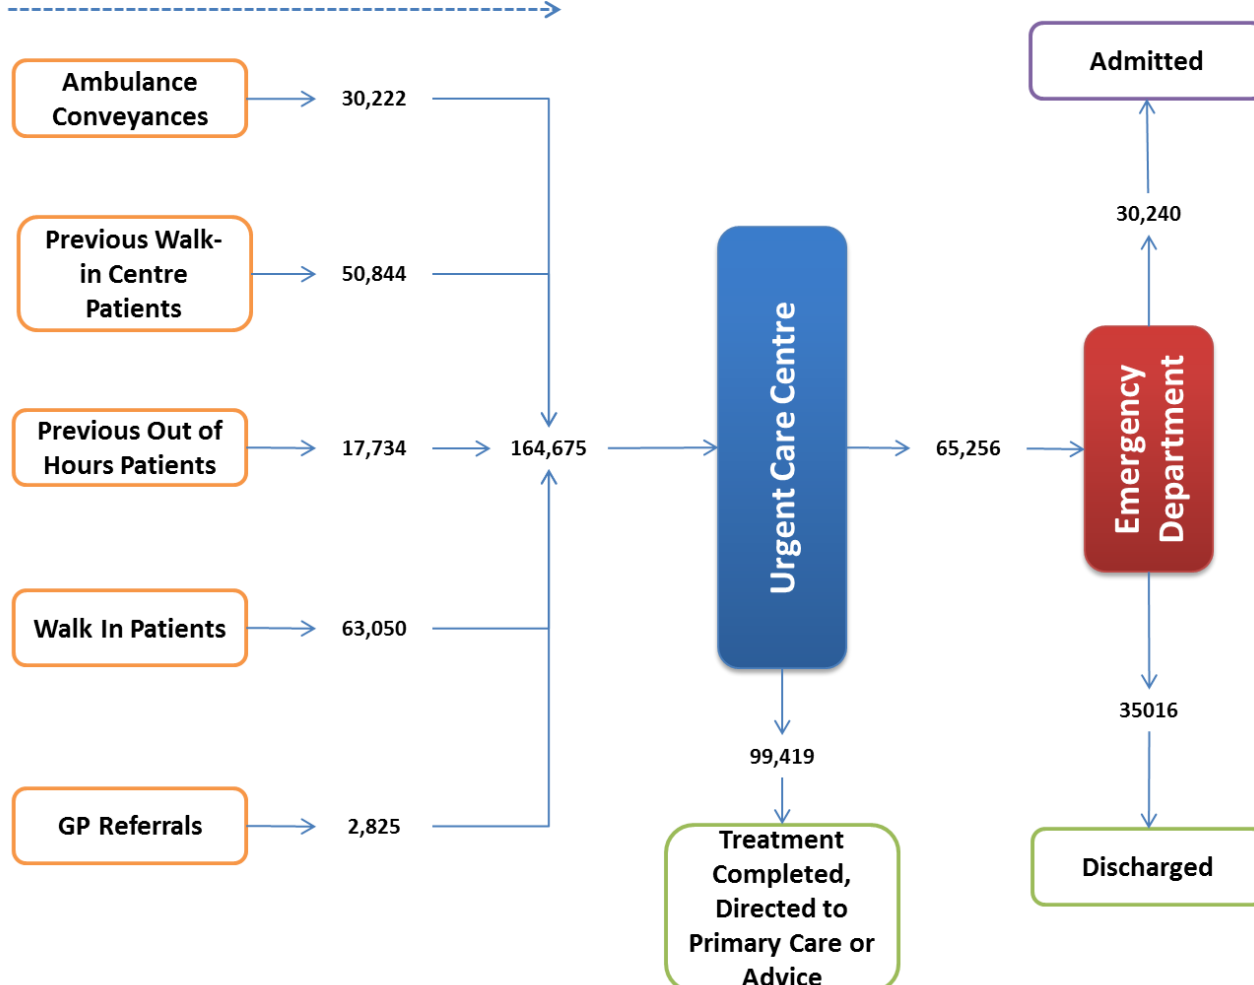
Ambulance Conveyances
30,222

Previous Walk-in Centre Patients
50,844

Previous Out of Hours Patients
17,734

164,675

Walk In Patients
63,050

GP Referrals
2,825

Urgent Care Centre

99,419

Treatment Completed, Directed to Primary Care or Advice

65,256

Emergency Department

30,240

Admitted

35016

Discharged